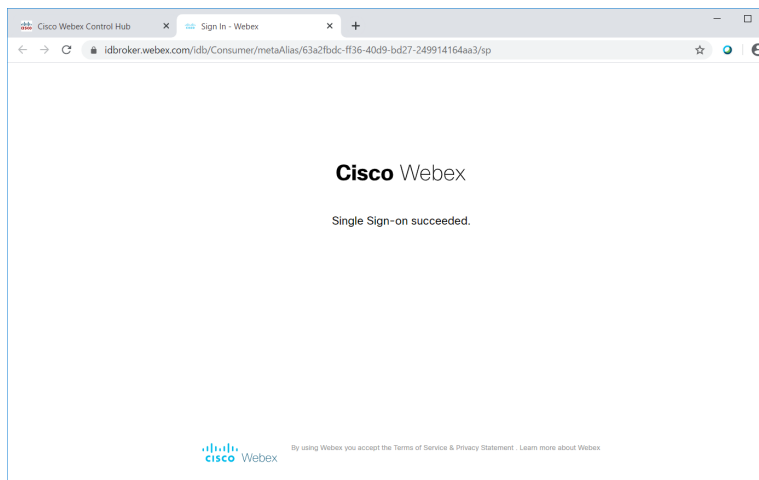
Cisco Webex Control Hub ×
Sign In - Webex ×
+

idbroker.webex.com/idb/Consumer/metaAlias/63a2fbdc-ff36-40d9-bd27-249914164aa3/sp

Cisco Webex

Single Sign-on succeeded.

cisco Webex

By using Webex you accept the Terms of Service & Privacy Statement . Learn more about Webex